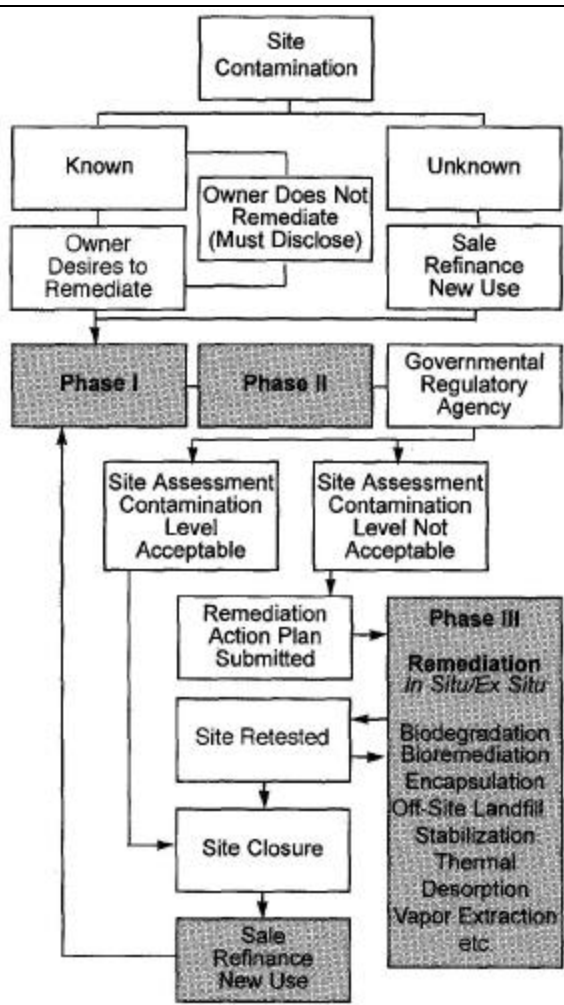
Site Contamination

Known

Owner Does Not Remediate (Must Disclose)

Unknown

Owner Desires to Remediate

Sale Refinance New Use

Phase I

Phase II

Governmental Regulatory Agency

Site Assessment Contamination Level Acceptable

Site Assessment Contamination Level Not Acceptable

Remediation Action Plan Submitted

Phase III

Remediation
*In Situ/Ex Situ*

Biodegradation
Bioremediation
Encapsulation
Off-Site Landfill
Stabilization
Thermal Desorption
Vapor Extraction
etc.

Site Retested

Site Closure

Sale Refinance New Use